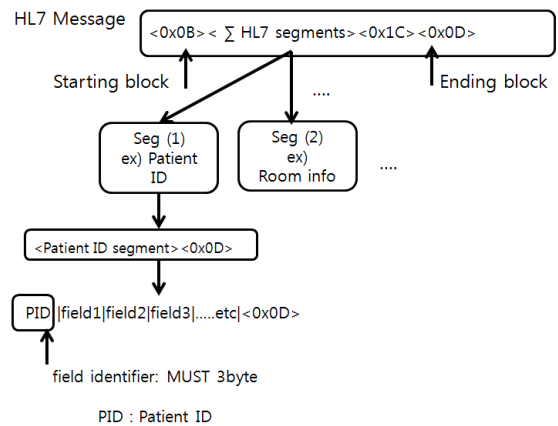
HL7 Message

<0x0B>< $\sum$ HL7 segments><0x1C><0x0D>

Starting block

Ending block

....

Seg (1) ex) Patient ID

Seg (2) ex) Room info

....

<Patient ID segment><0x0D>

PID |field1|field2|field3|.....etc|<0x0D>

field identifier: MUST 3byte

PID : Patient ID